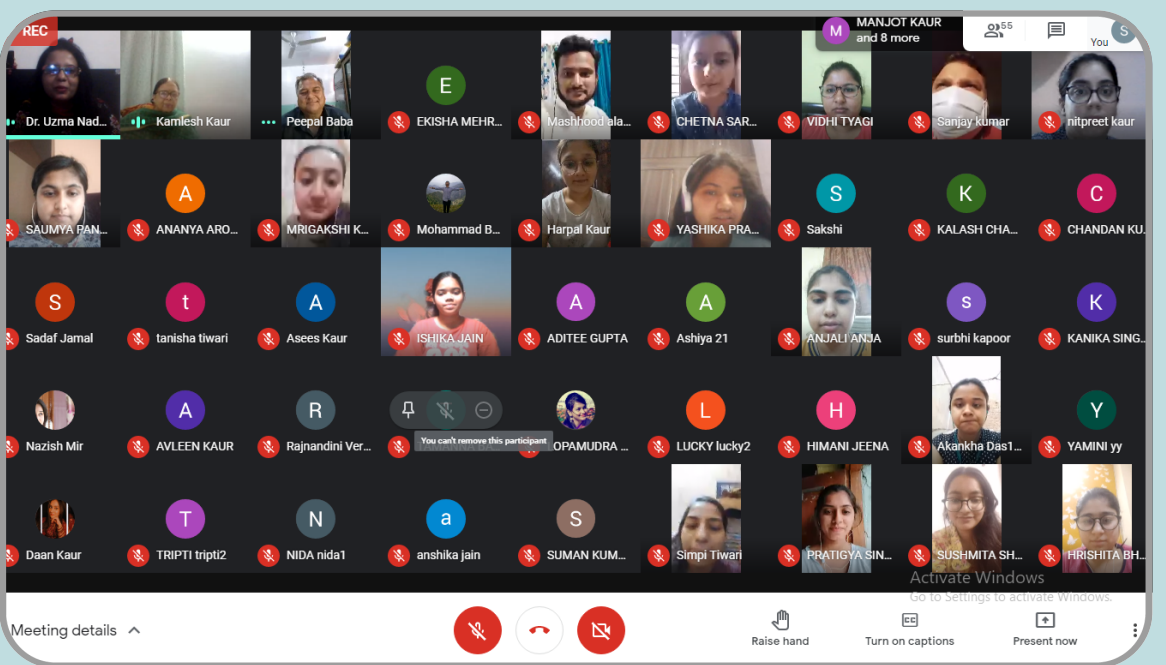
REC

M MANJOT KAUR and 8 more

55

You S

Dr. Uzma Nad...
Kamlesh Kaur
Peepal Baba
E EKISHA MEHR...
Mashhood ala...
CHETNA SAR...
VIDHI TYAGI
Sanjay kumar
nitpreet kaur

SAUMYA PAN...
A ANANYA ARO...
MRIGAKSHI K...
Mohammad B...
Harpal Kaur
YASHIKA PRA...
S Sakshi
K KALASH CHA...
C CHANDAN KU...

S Sadaf Jamal
t tanisha tiwari
A Asees Kaur
ISHIKA JAIN
A ADITEE GUPTA
A Ashiya 21
ANJALI ANJA
s surbhi kapoor
K KANIKA SING...

Nazish Mir
A AVLEEN KAUR
R Rajnandini Ver...
You can't remove this participant
LOPAMUDRA ...
L LUCKY lucky2
H HIMANI JEENA
Akankha Das1...
Y YAMINI yy

Daan Kaur
T TRIPTI tripti2
N NIDA nida1
a anshika jain
S SUMAN KUM...
Simpi Tiwari
PRATIGYA SIN...
SUSHMITA SH...
HRISHITA BH...

Activate Windows
Go to Settings to activate Windows.

Meeting details

Raise hand
CC Turn on captions
Present now